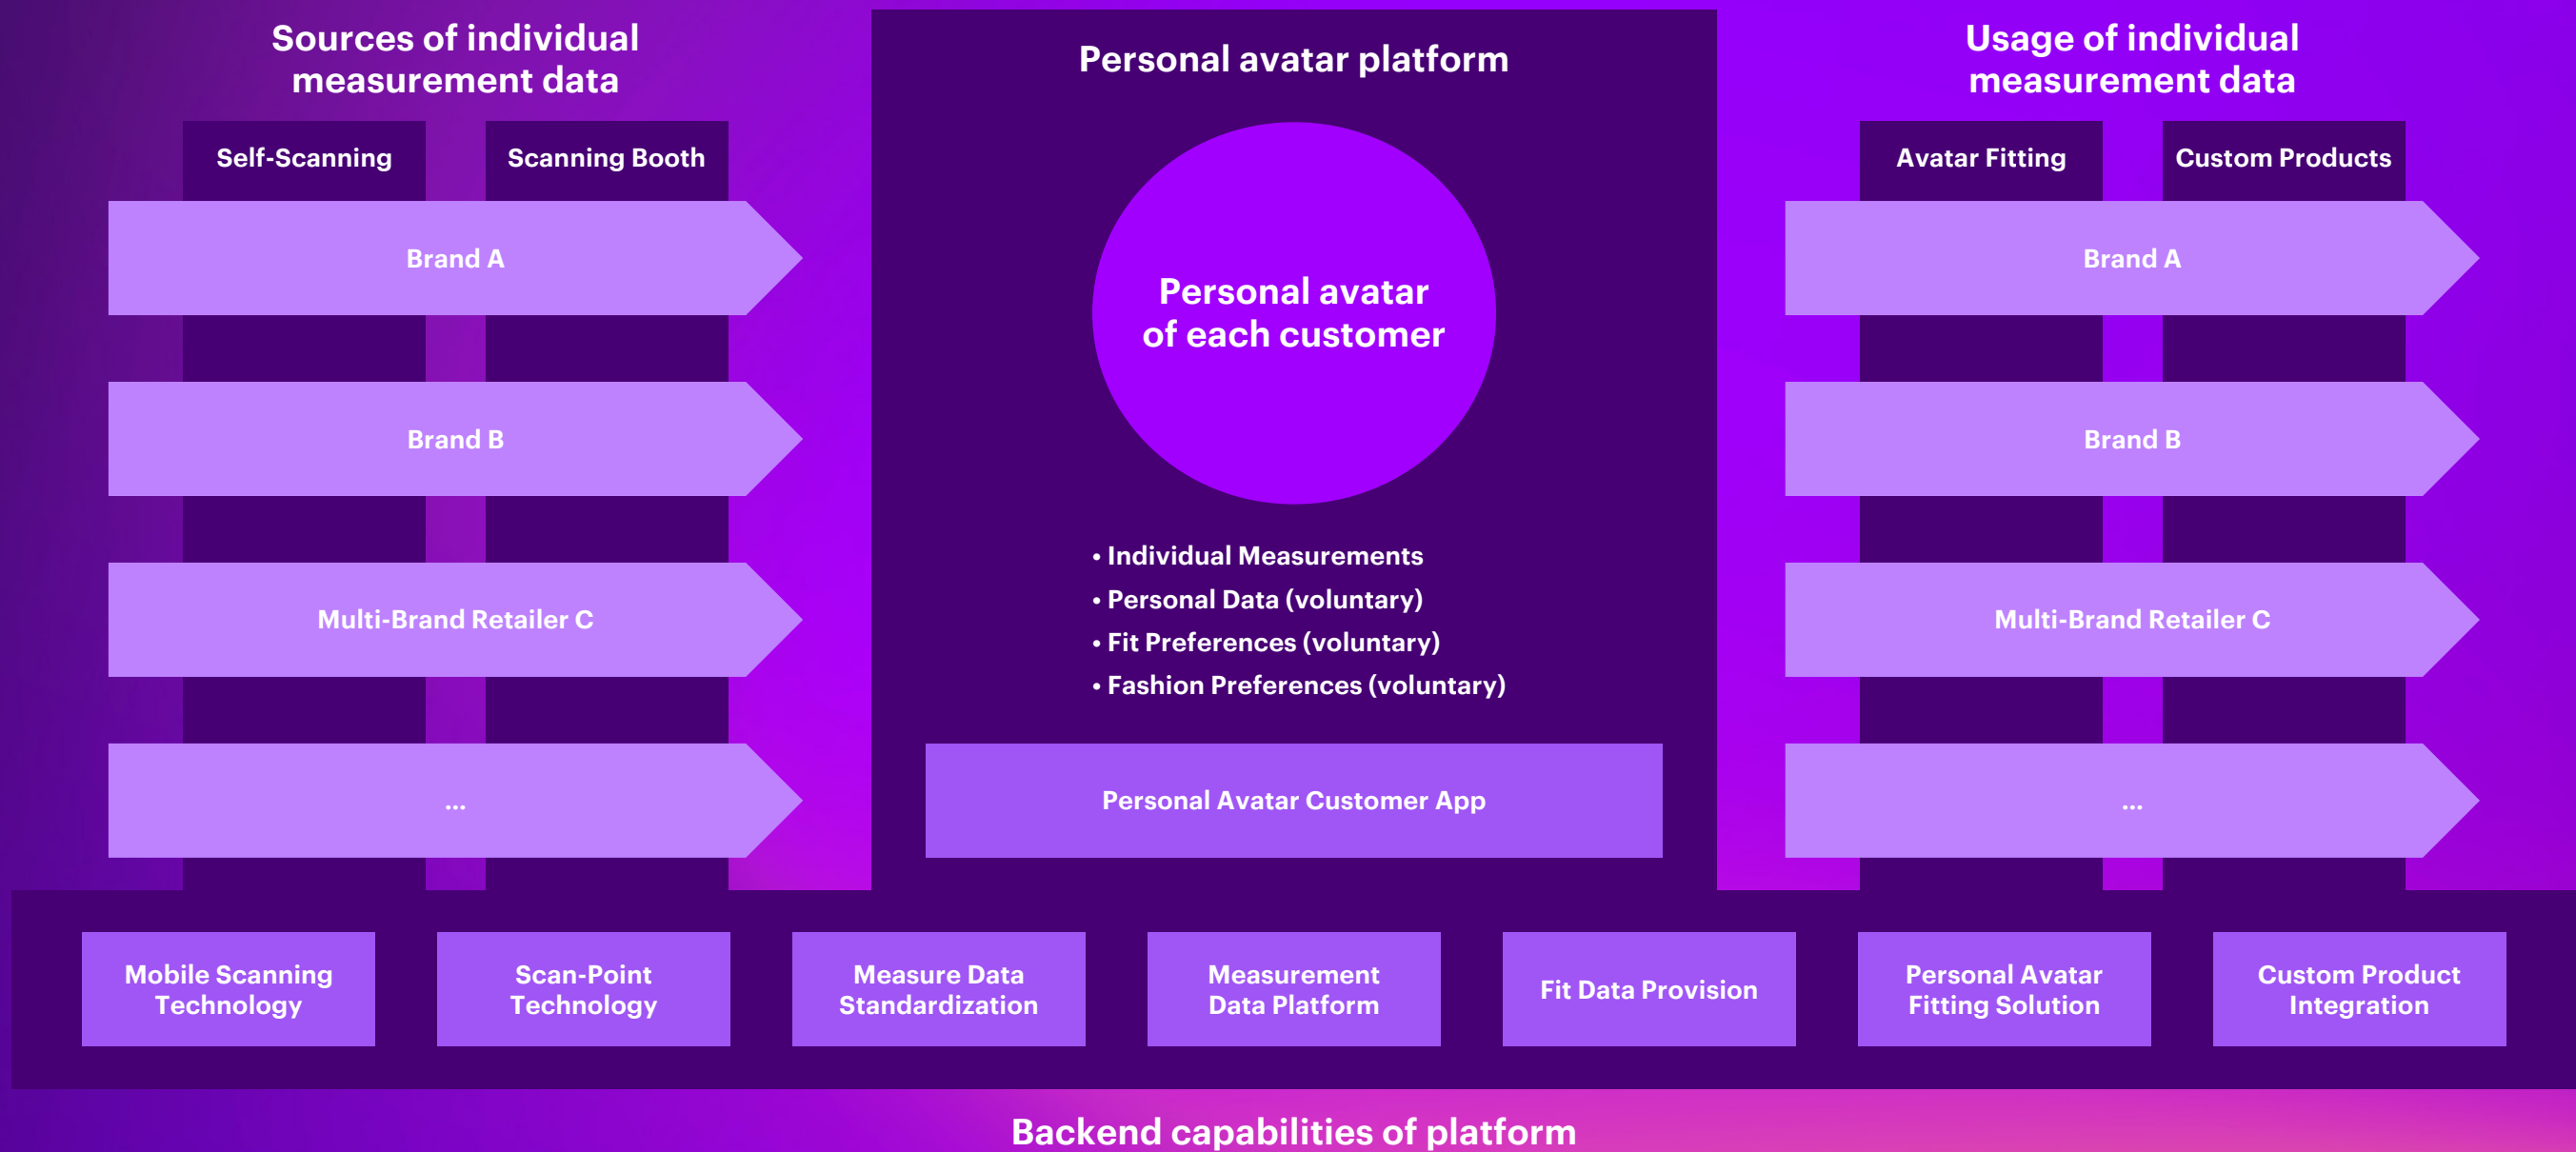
Sources of individual measurement data

Self-Scanning

Scanning Booth

Brand A

Brand B

Multi-Brand Retailer C

...

Personal avatar platform

Personal avatar of each customer

• Individual Measurements
• Personal Data (voluntary)
• Fit Preferences (voluntary)
• Fashion Preferences (voluntary)

Personal Avatar Customer App

Usage of individual measurement data

Avatar Fitting

Custom Products

Brand A

Brand B

Multi-Brand Retailer C

...

Mobile Scanning Technology

Scan-Point Technology

Measure Data Standardization

Measurement Data Platform

Fit Data Provision

Personal Avatar Fitting Solution

Custom Product Integration

Backend capabilities of platform